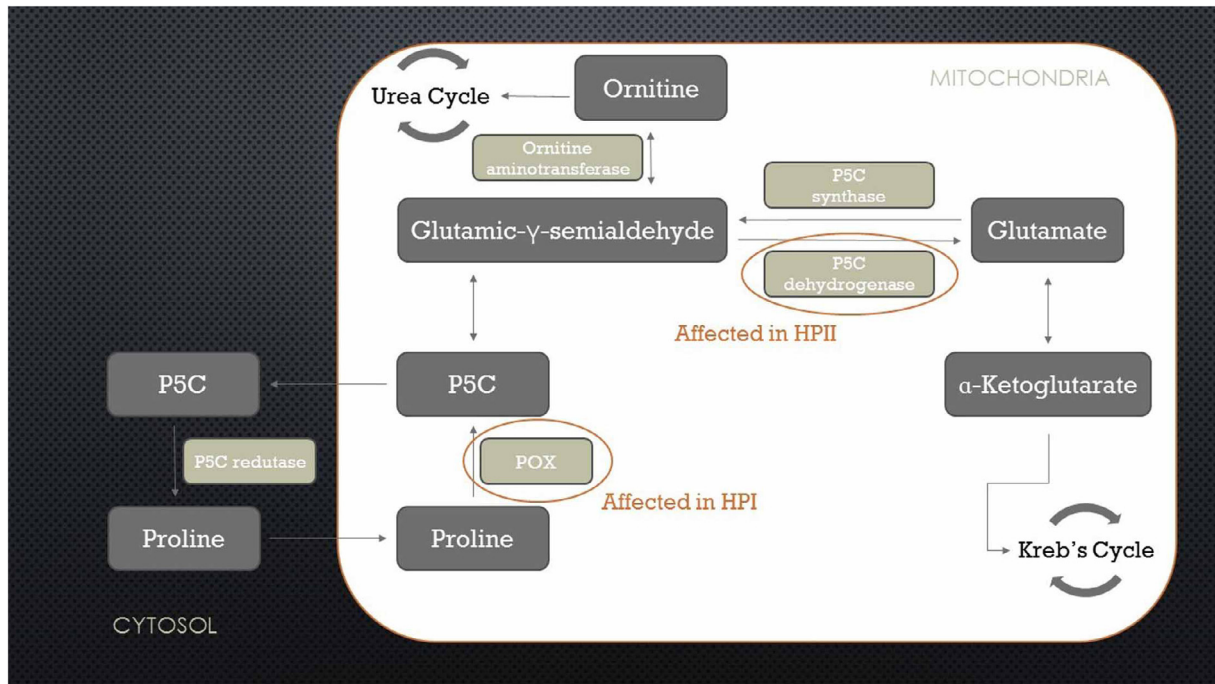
MITOCHONDRIA

Urea Cycle

Ornitine

Ornitine aminotransferase

P5C synthase

Glutamic-γ-semialdehyde

Glutamate

P5C dehydrogenase

Affected in HPII

P5C

P5C

α-Ketoglutarate

P5C redutase

POX

Affected in HPI

Proline

Proline

Kreb's Cycle

CYTOSOL